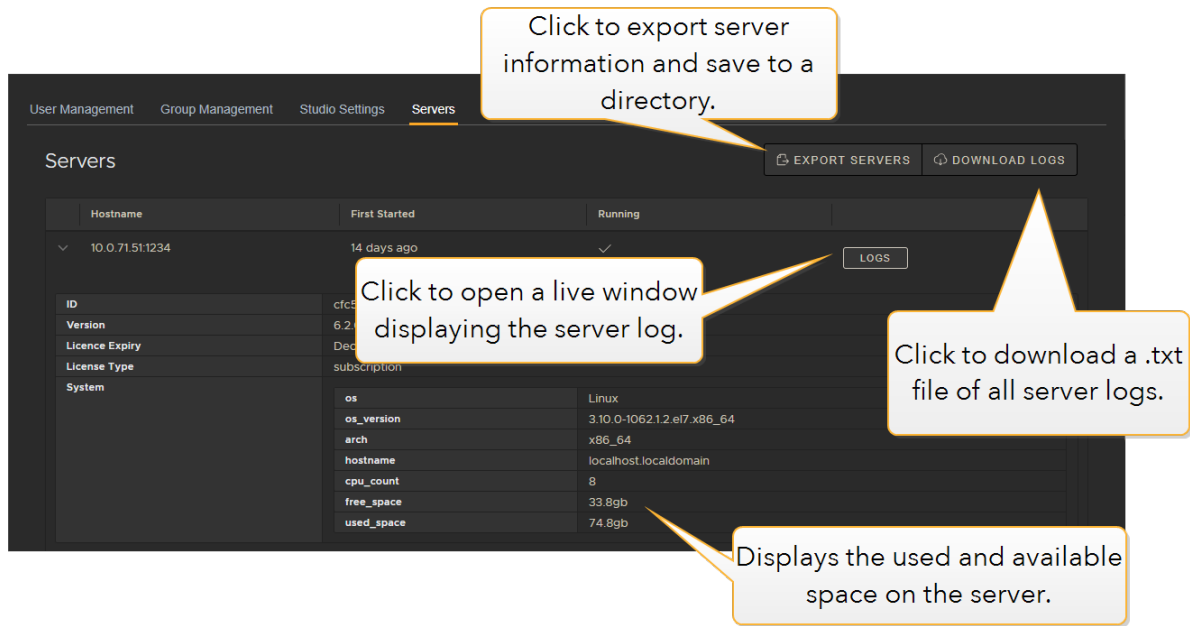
Click to export server information and save to a directory.

User Management Group Management Studio Settings Servers

Servers

EXPORT SERVERS DOWNLOAD LOGS

| | Hostname | First Started | Running |
|---|---|---|---|
| | 10.0.71.51:1234 | 14 days ago | ✓ |

LOGS

Click to open a live window displaying the server log.

Click to download a .txt file of all server logs.

| | |
|---|---|
| ID | cfc5 |
| Version | 6.2.( |
| Licence Expiry | Dec |
| License Type | subscription |
| System | |

| | |
|---|---|
| os | Linux |
| os_version | 3.10.0-1062.1.2.el7.x86_64 |
| arch | x86_64 |
| hostname | localhost.localdomain |
| cpu_count | 8 |
| free_space | 33.8gb |
| used_space | 74.8gb |

Displays the used and available space on the server.